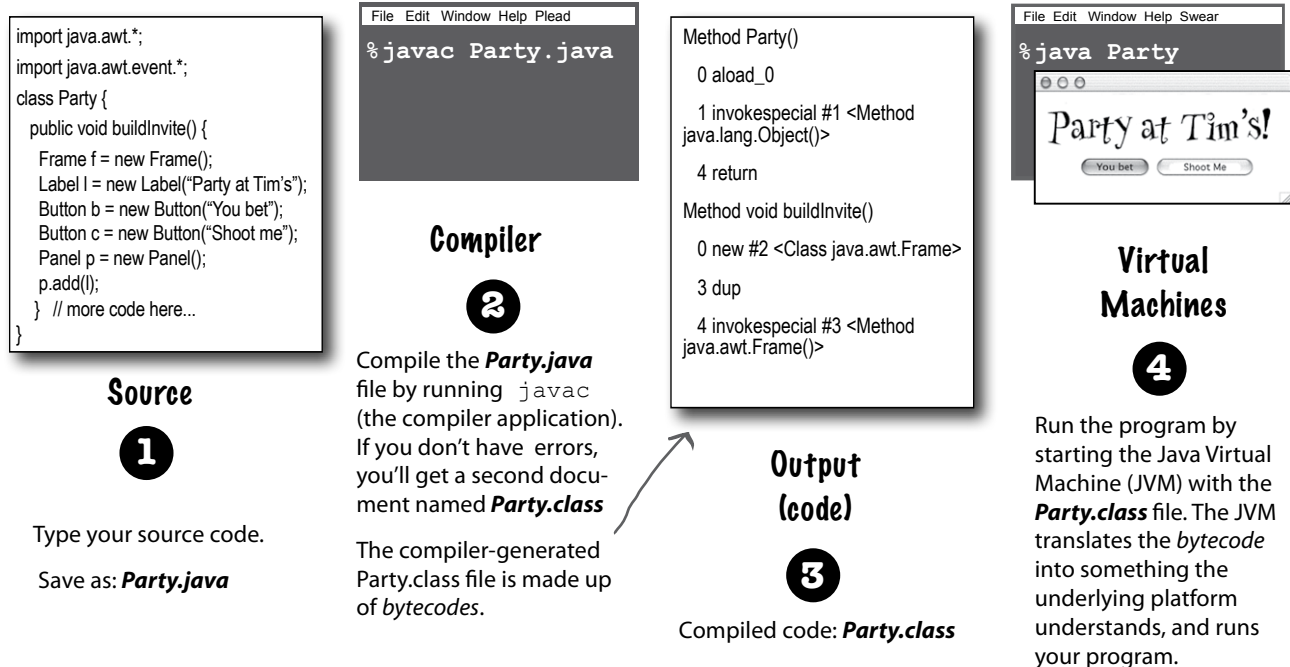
import java.awt.*;
import java.awt.event.*;
class Party {
public void buildInvite() {
Frame f = new Frame();
Label l = new Label("Party at Tim's");
Button b = new Button("You bet");
Button c = new Button("Shoot me");
Panel p = new Panel();
p.add(l);
} // more code here...
}

Source

1

Type your source code.

Save as: ***Party.java***

File Edit Window Help Plead

%javac Party.java

Compiler

2

Compile the ***Party.java*** file by running javac (the compiler application). If you don't have errors, you'll get a second document named ***Party.class***

The compiler-generated Party.class file is made up of *bytecodes*.

Method Party()

0 aload_0

1 invokespecial #1 <Method java.lang.Object()>

4 return

Method void buildInvite()

0 new #2 <Class java.awt.Frame>

3 dup

4 invokespecial #3 <Method java.awt.Frame()>

Output (code)

3

Compiled code: ***Party.class***

File Edit Window Help Swear

%java Party

Party at Tim's!

You bet

Shoot Me

Virtual Machines

4

Run the program by starting the Java Virtual Machine (JVM) with the ***Party.class*** file. The JVM translates the *bytecode* into something the underlying platform understands, and runs your program.